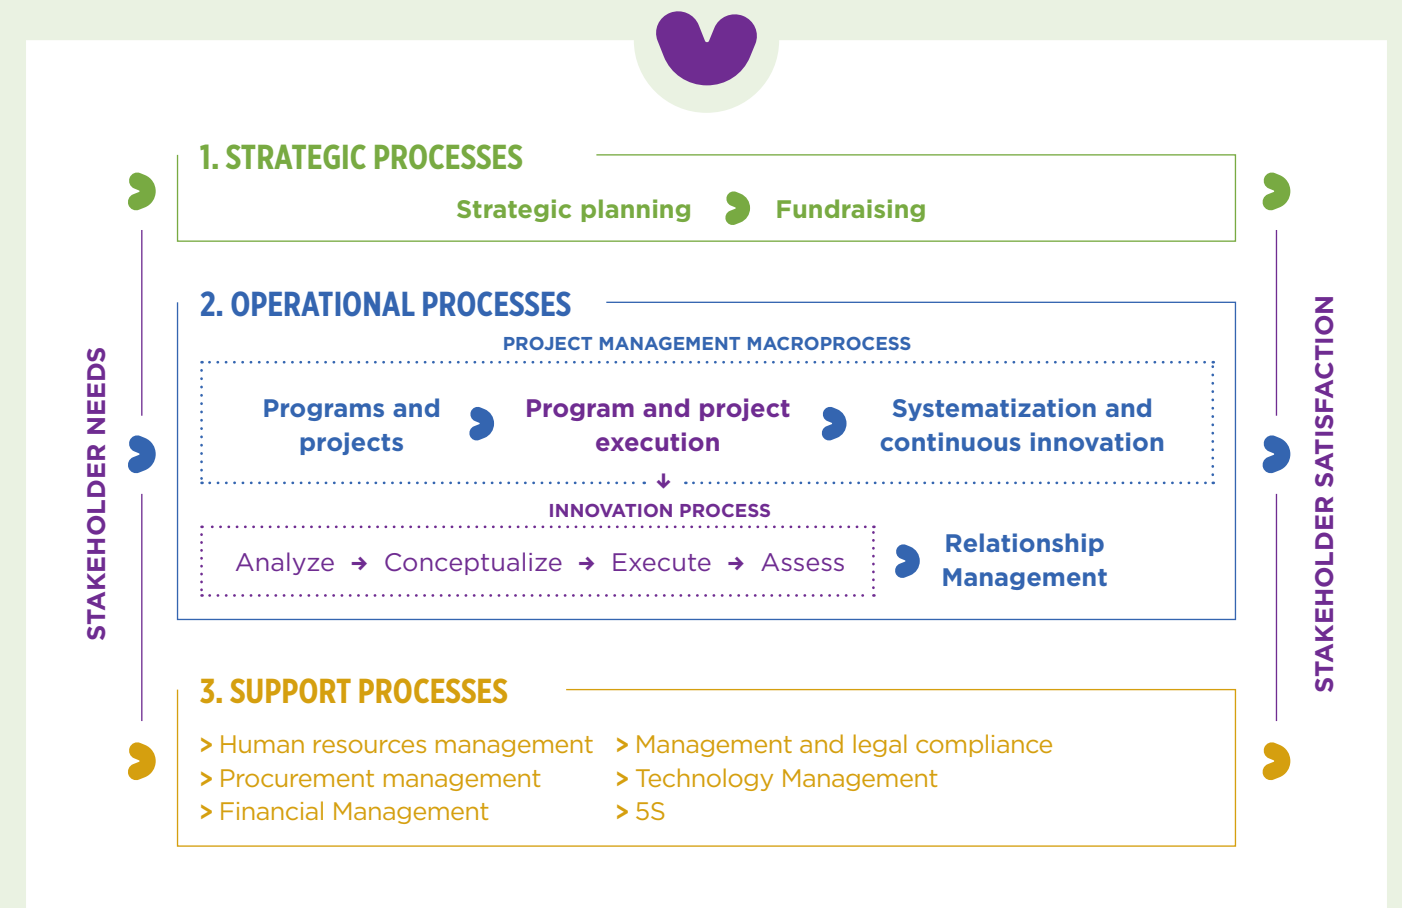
STAKEHOLDER NEEDS

1. STRATEGIC PROCESSES

Strategic planning Fundraising

2. OPERATIONAL PROCESSES

PROJECT MANAGEMENT MACROPROCESS

Programs and projects

Program and project execution

Systematization and continuous innovation

INNOVATION PROCESS

Analyze → Conceptualize → Execute → Assess

Relationship Management

3. SUPPORT PROCESSES

> Human resources management
> Procurement management
> Financial Management
> Management and legal compliance
> Technology Management
> 5S

STAKEHOLDER SATISFACTION